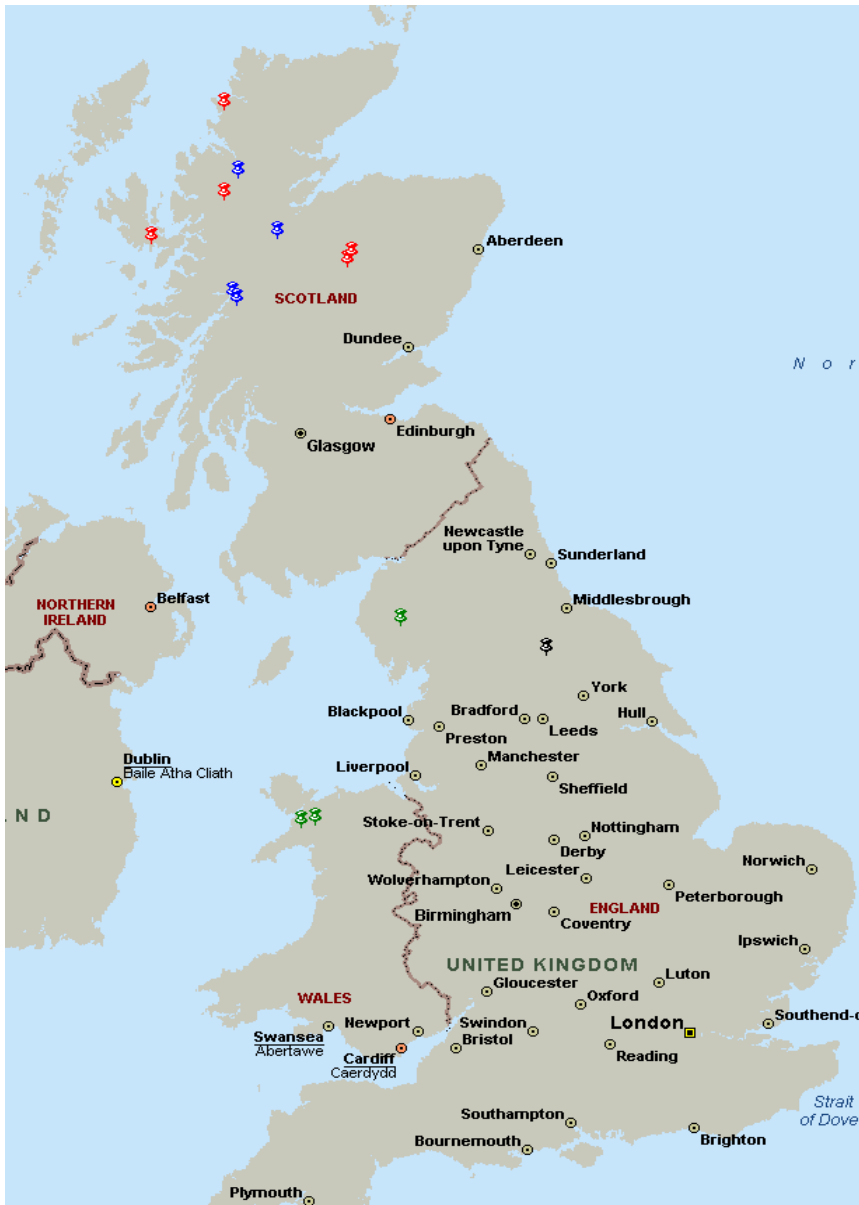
Aberdeen
SCOTLAND
Dundee
N o r
Edinburgh
Glasgow
Newcastle upon Tyne
Sunderland
NORTHERN IRELAND
Belfast
Middlesbrough
York
Blackpool
Bradford
Leeds
Hull
Preston
Manchester
Dublin
Baile Atha Cliath
Liverpool
Sheffield
L A N D
Stoke-on-Trent
Nottingham
Derby
Norwich
Leicester
Wolverhampton
Peterborough
Birmingham
ENGLAND
Coventry
Ipswich
UNITED KINGDOM
Luton
Gloucester
WALES
Oxford
Newport
Swindon
London
Southend-o
Swansea
Abertawe
Bristol
Cardiff
Caerdydd
Reading
Southampton
Strait of Dove
Bournemouth
Brighton
Plymouth